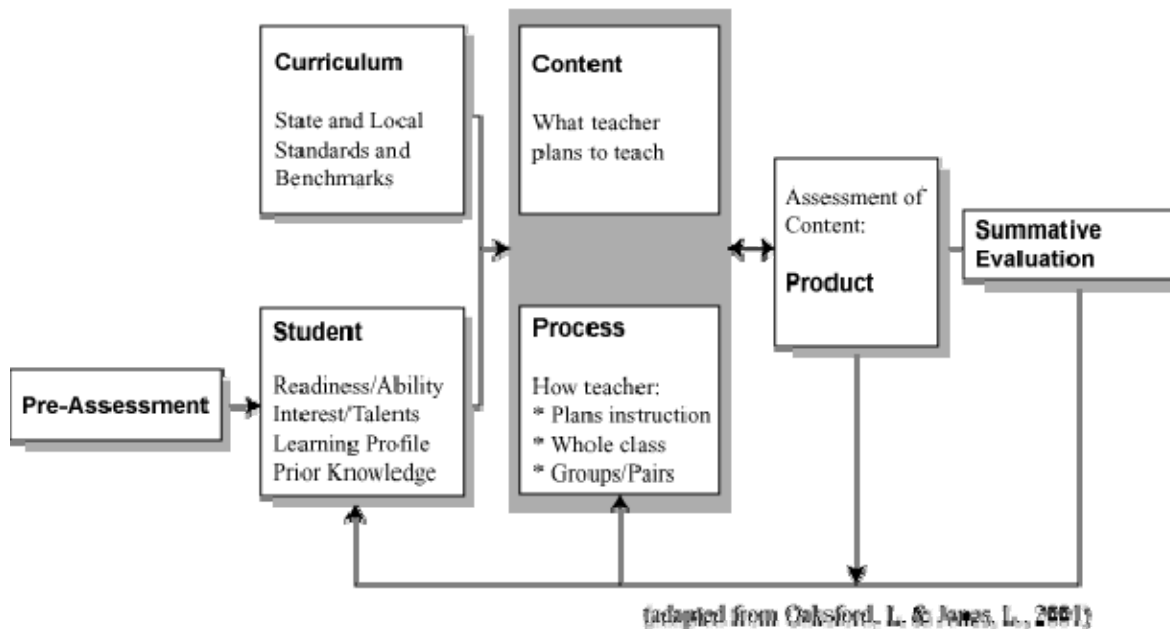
Curriculum

State and Local Standards and Benchmarks

Content

What teacher plans to teach

Assessment of Content:

Product

Summative Evaluation

Pre-Assessment

Student

Readiness/Ability
Interest/Talents
Learning Profile
Prior Knowledge

Process

How teacher:
* Plans instruction
* Whole class
* Groups/Pairs

(adapted from Oaksford, L. & Jones, L., 2001)